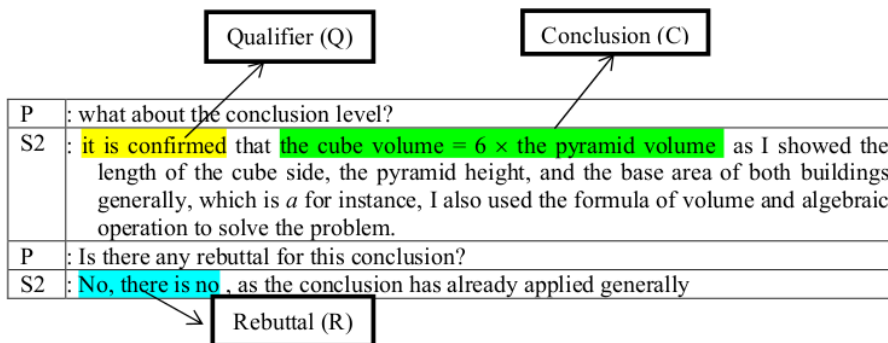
Qualifier (Q)

Conclusion (C)

| P | : what about the conclusion level? |
|---|---|
| S2 | : it is confirmed that the cube volume = 6 × the pyramid volume as I showed the length of the cube side, the pyramid height, and the base area of both buildings generally, which is *a* for instance, I also used the formula of volume and algebraic operation to solve the problem. |
| P | : Is there any rebuttal for this conclusion? |
| S2 | : No, there is no , as the conclusion has already applied generally |

Rebuttal (R)